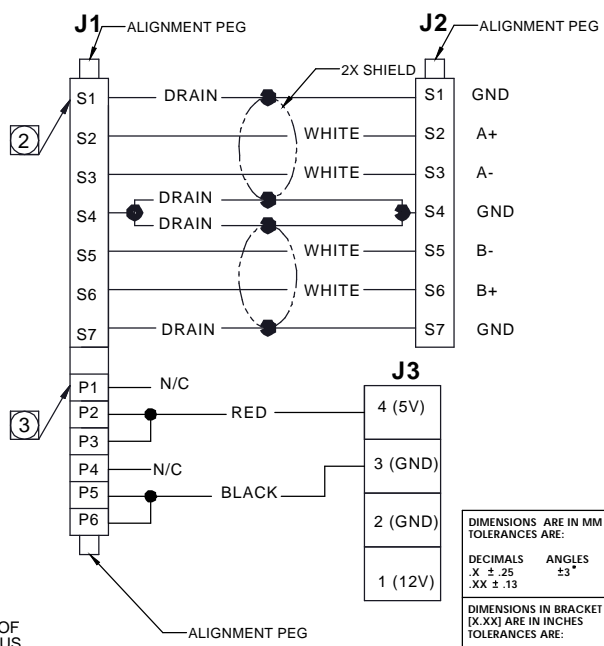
J1 ALIGNMENT PEG

J2 ALIGNMENT PEG

2X SHIELD

S1 DRAIN S1 GND

S2 WHITE S2 A+

S3 WHITE S3 A-

S4 DRAIN DRAIN S4 GND

S5 WHITE S5 B-

S6 WHITE S6 B+

S7 DRAIN S7 GND

2

3

J3

P1 N/C

P2 RED 4 (5V)

P3

P4 N/C 3 (GND)

P5 BLACK

P6 2 (GND)

1 (12V)

ALIGNMENT PEG

OF
US

DIMENSIONS ARE IN MM
TOLERANCES ARE:

DECIMALS ANGLES
.X $\pm$ .25 $\pm 3^\circ$
.XX $\pm$ .13

DIMENSIONS IN BRACKET
[X.XX] ARE IN INCHES
TOLERANCES ARE: